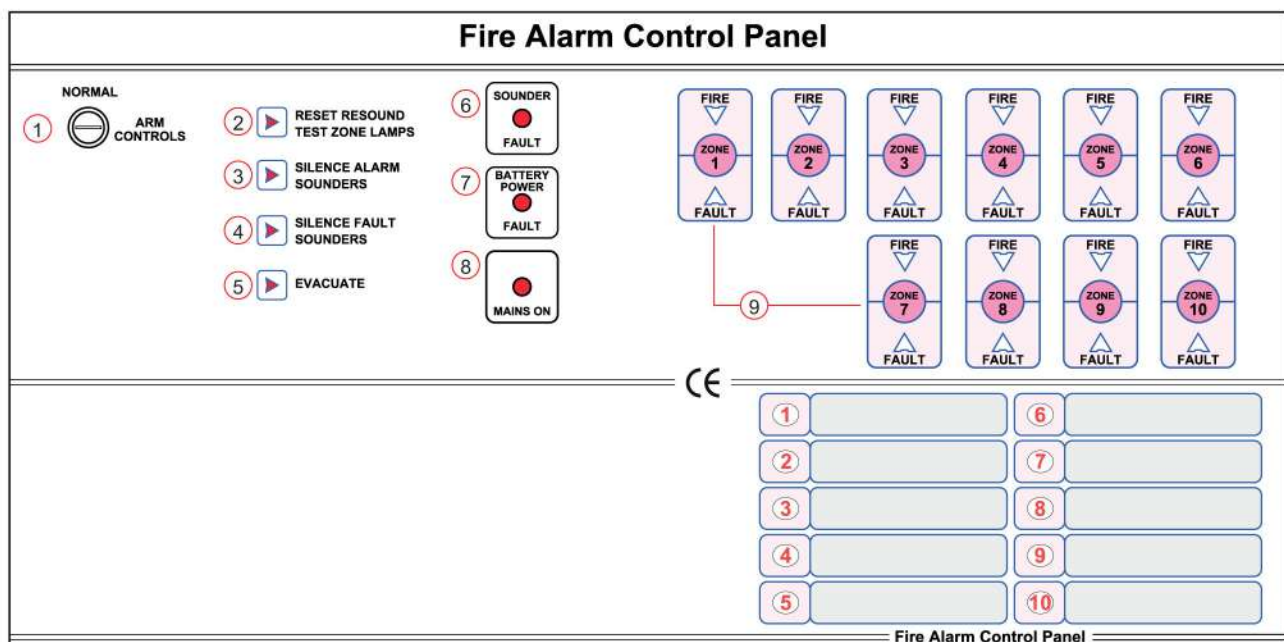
Fire Alarm Control Panel

NORMAL

1 ARM CONTROLS

2 RESET RESOUND TEST ZONE LAMPS

3 SILENCE ALARM SOUNDERS

4 SILENCE FAULT SOUNDERS

5 EVACUATE

6 SOUNDER FAULT

7 BATTERY POWER FAULT

8 MAINS ON

FIRE ZONE 1 FAULT

FIRE ZONE 2 FAULT

FIRE ZONE 3 FAULT

FIRE ZONE 4 FAULT

FIRE ZONE 5 FAULT

FIRE ZONE 6 FAULT

9

FIRE ZONE 7 FAULT

FIRE ZONE 8 FAULT

FIRE ZONE 9 FAULT

FIRE ZONE 10 FAULT

CE

1

6

2

7

3

8

4

9

5

10

Fire Alarm Control Panel